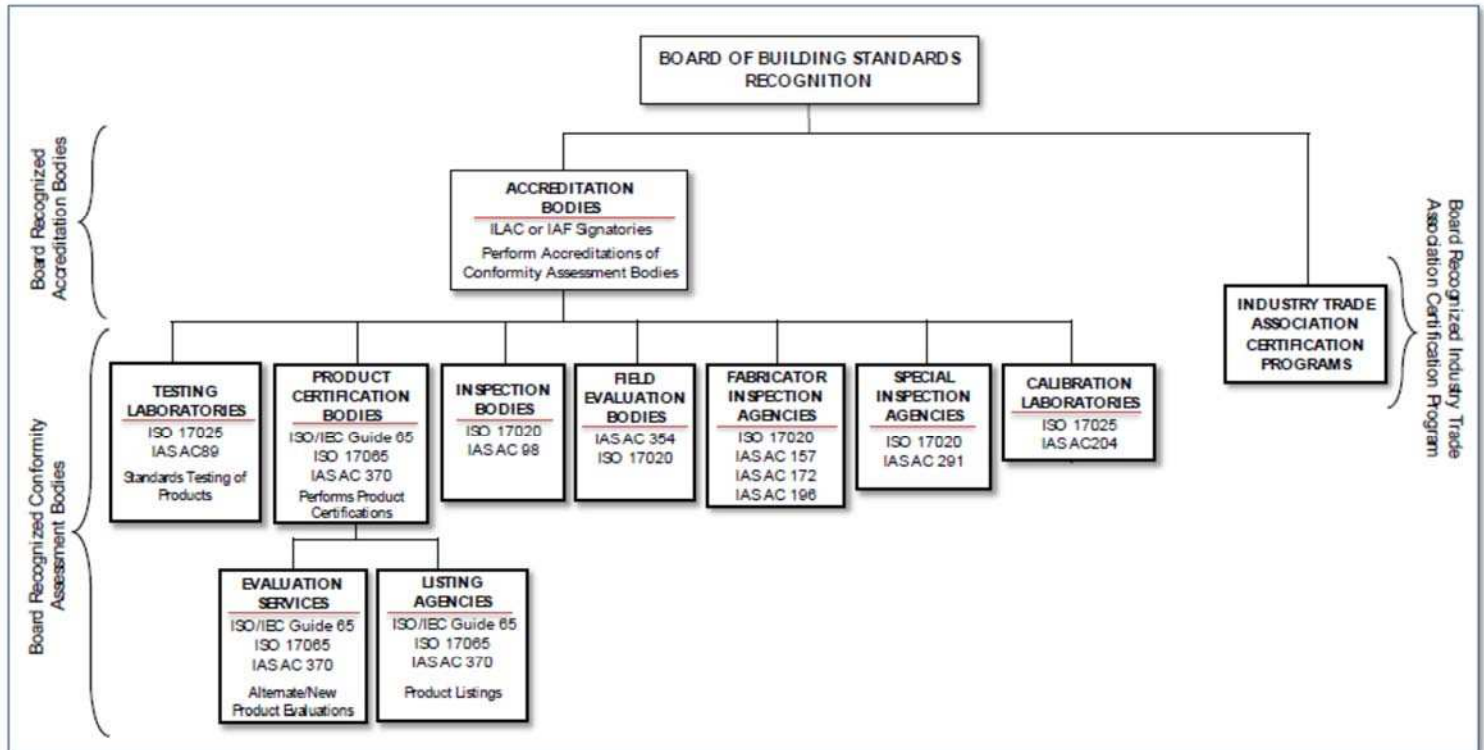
BOARD OF BUILDING STANDARDS RECOGNITION

Board Recognized Accreditation Bodies

ACCREDITATION BODIES
ILAC or IAF Signatories
Perform Accreditations of Conformity Assessment Bodies

Board Recognized Industry Trade Association Certification Program

INDUSTRY TRADE ASSOCIATION CERTIFICATION PROGRAMS

Board Recognized Conformity Assessment Bodies

TESTING LABORATORIES
ISO 17025
IAS AC89
Standards Testing of Products

PRODUCT CERTIFICATION BODIES
ISO/IEC Guide 65
ISO 17065
IAS AC 370
Performs Product Certifications

INSPECTION BODIES
ISO 17020
IAS AC 98

FIELD EVALUATION BODIES
IAS AC 354
ISO 17020

FABRICATOR INSPECTION AGENCIES
ISO 17020
IAS AC 157
IAS AC 172
IAS AC 196

SPECIAL INSPECTION AGENCIES
ISO 17020
IAS AC 291

CALIBRATION LABORATORIES
ISO 17025
IAS AC204

EVALUATION SERVICES
ISO/IEC Guide 65
ISO 17065
IAS AC 370
Alternate/New Product Evaluations

LISTING AGENCIES
ISO/IEC Guide 65
ISO 17065
IAS AC 370
Product Listings